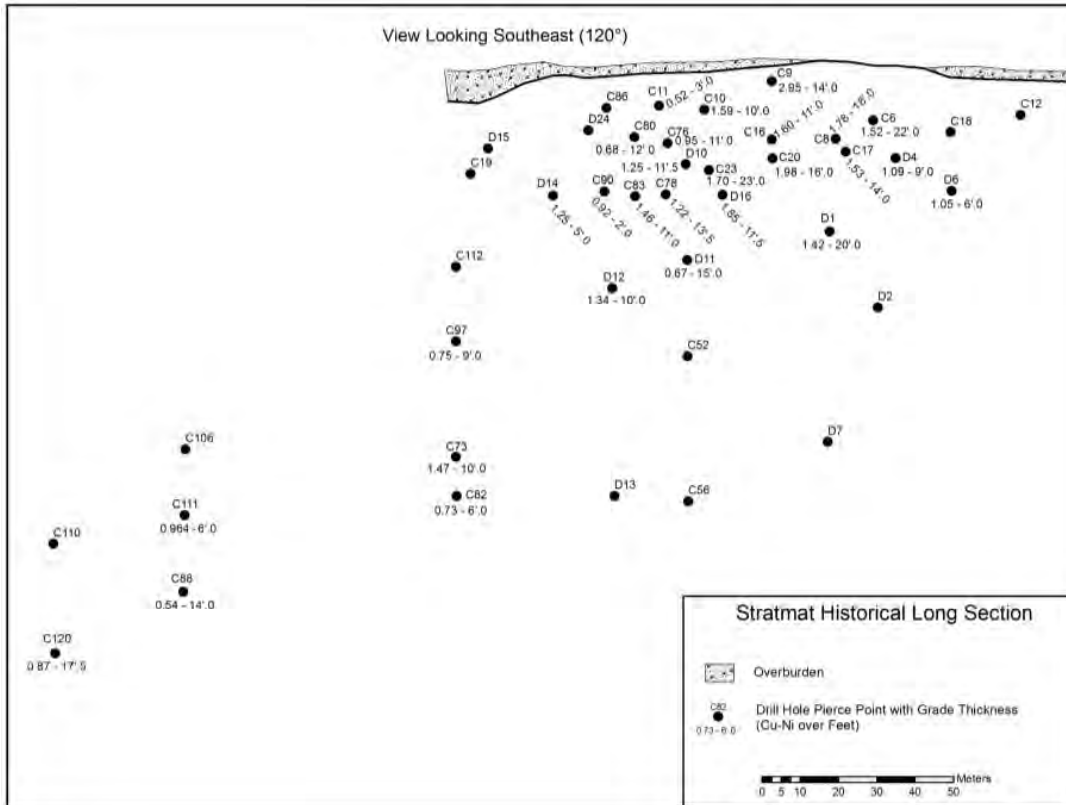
View Looking Southeast (120°)

C9
2.85 - 14'.0
C11
0.52 - 3'.0
C10
1.59 - 10'.0
C86
C24
C80
0.68 - 12'.0
C76
0.95 - 11'.0
D10
1.25 - 11'.5
C23
1.70 - 23'.0
C16
1.60 - 11'.0
C8
1.78 - 18'.0
C6
1.52 - 22'.0
C18
C12
C20
1.98 - 16'.0
C17
1.53 - 14'.0
D4
1.09 - 9'.0
D6
1.05 - 6'.0
D15
C19
D14
1.25 - 5'.0
C90
0.92 - 2'.0
C83
1.46 - 11'.0
C78
1.22 - 13'.5
D16
1.85 - 11'.5
D1
1.42 - 20'.0
C112
D11
0.67 - 15'.0
D12
1.34 - 10'.0
D2
C97
0.75 - 9'.0
C52
C106
D7
C73
1.47 - 10'.0
C82
0.73 - 6'.0
D13
C56
C111
0.964 - 6'.0
C110
C88
0.54 - 14'.0
C120
0.87 - 17'.5

Stratmat Historical Long Section

Overburden

C82
0.73 - 6.0
Drill Hole Pierce Point with Grade Thickness (Cu-Ni over Feet)

0 5 10 20 30 40 50 Meters